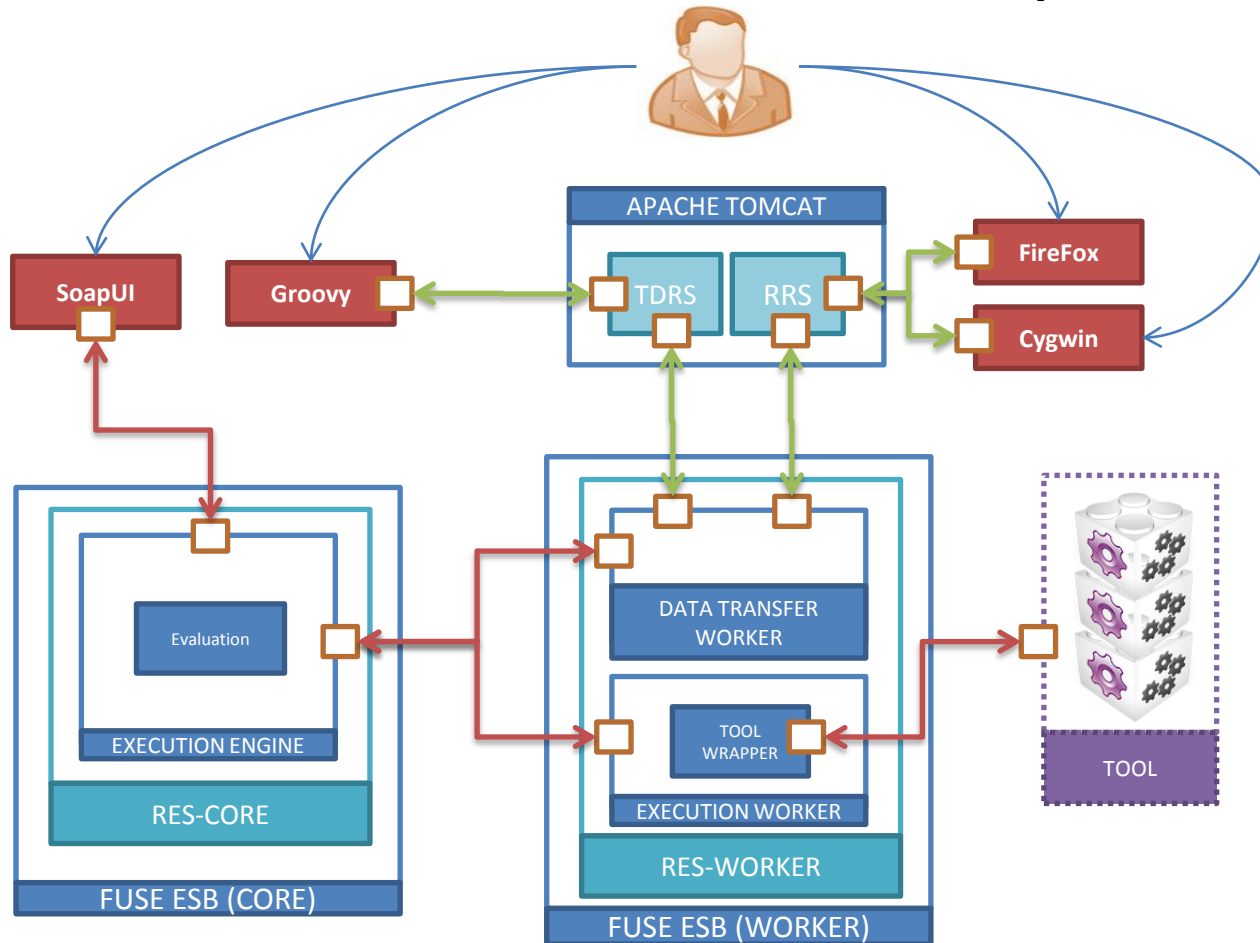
APACHE TOMCAT

SoapUI

Groovy

TDRS

RRS

FireFox

Cygwin

Evaluation

EXECUTION ENGINE

RES-CORE

FUSE ESB (CORE)

DATA TRANSFER WORKER

TOOL WRAPPER

EXECUTION WORKER

RES-WORKER

FUSE ESB (WORKER)

TOOL